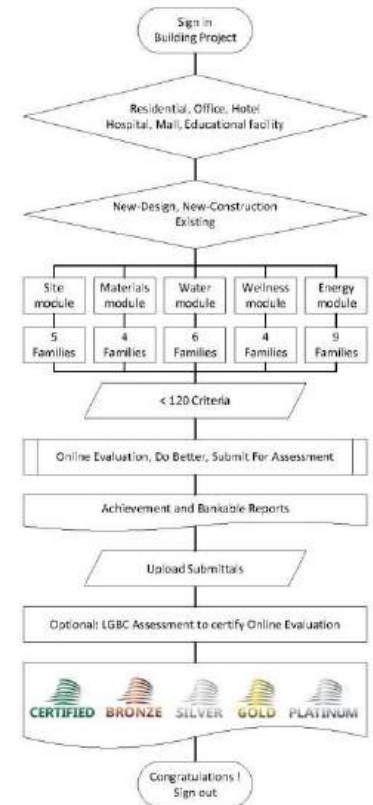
Sign in
Building Project

Residential, Office, Hotel
Hospital, Mall, Educational facility

New-Design, New-Construction
Existing

| Site module | Materials module | Water module | Wellness module | Energy module |
|---|---|---|---|---|
| 5 Families | 4 Families | 6 Families | 4 Families | 9 Families |

< 120 Criteria

Online Evaluation, Do Better, Submit For Assessment

Achievement and Bankable Reports

Upload Submittals

Optional: LGBC Assessment to certify Online Evaluation

CERTIFIED BRONZE SILVER GOLD PLATINUM

Congratulations !
Sign out